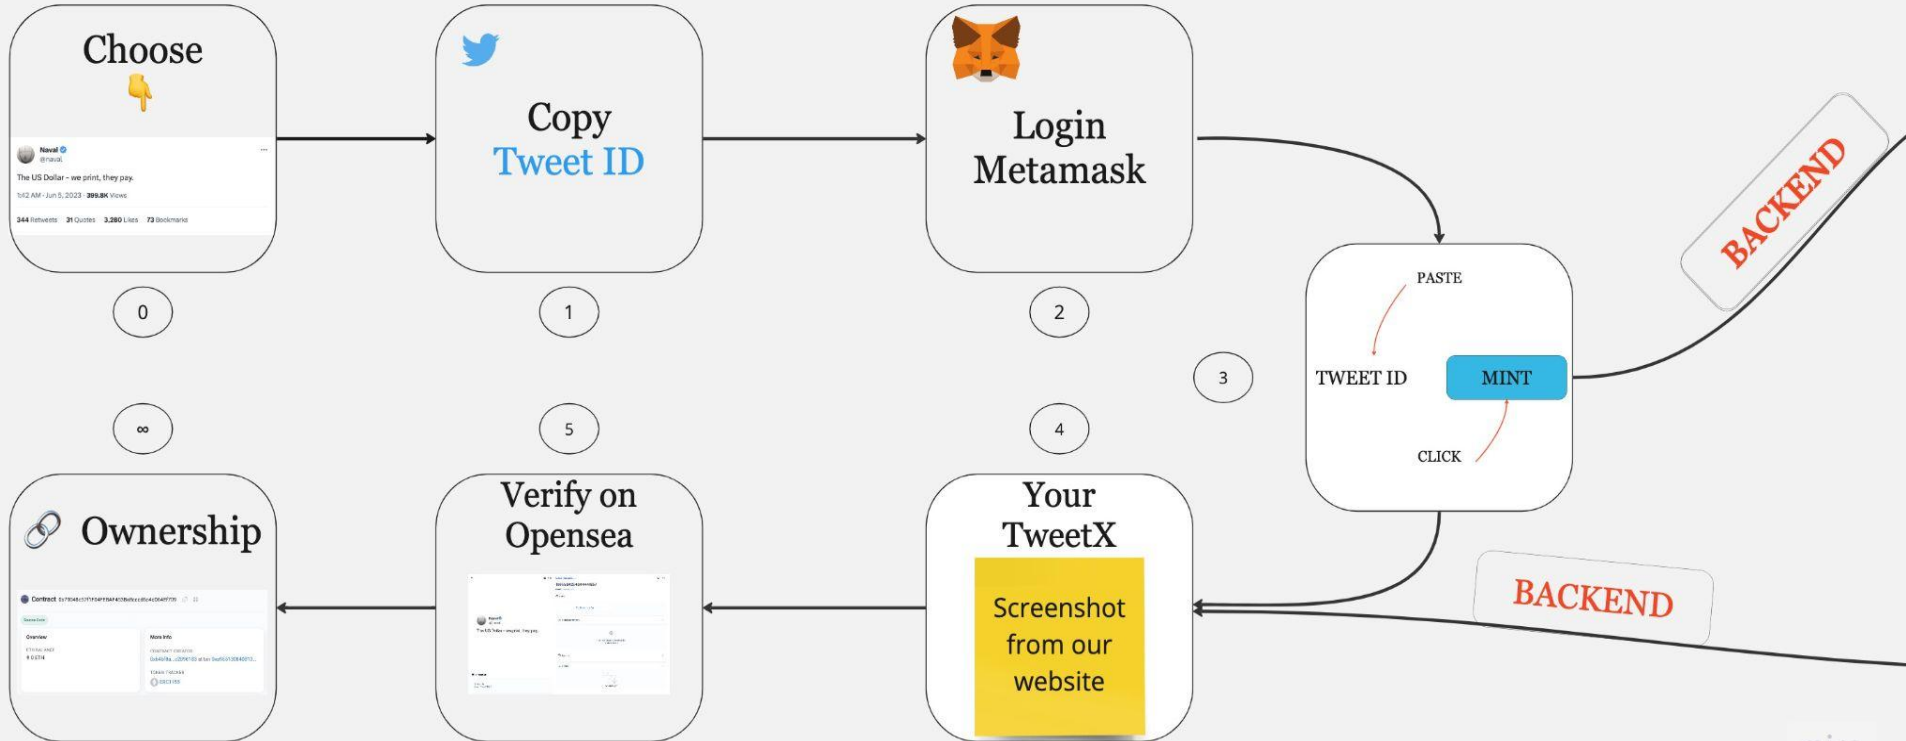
Choose 👇

Naval
@naval
The US Dollar – we print, they pay.
1:42 AM · Jun 5, 2023 · 399.8K Views
344 Retweets 31 Quotes 3,280 Likes 73 Bookmarks

0

Copy
Tweet ID

1

Login
Metamask

2

3

PASTE
TWEET ID
MINT
CLICK

BACKEND

∞

5

4

Ownership

Contract

Verify on
Opensea

Your
TweetX

Screenshot
from our
website

BACKEND